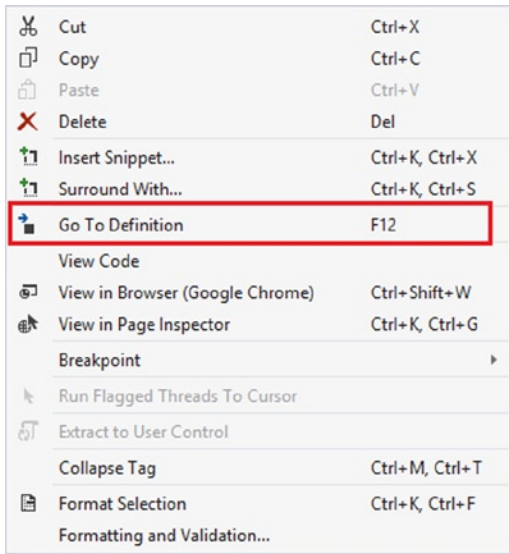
| | |
|---|---|
| Cut | Ctrl+X |
| Copy | Ctrl+C |
| Paste | Ctrl+V |
| Delete | Del |
| Insert Snippet... | Ctrl+K, Ctrl+X |
| Surround With... | Ctrl+K, Ctrl+S |
| Go To Definition | F12 |
| View Code | |
| View in Browser (Google Chrome) | Ctrl+Shift+W |
| View in Page Inspector | Ctrl+K, Ctrl+G |
| Breakpoint | |
| Run Flagged Threads To Cursor | |
| Extract to User Control | |
| Collapse Tag | Ctrl+M, Ctrl+T |
| Format Selection | Ctrl+K, Ctrl+F |
| Formatting and Validation... | |